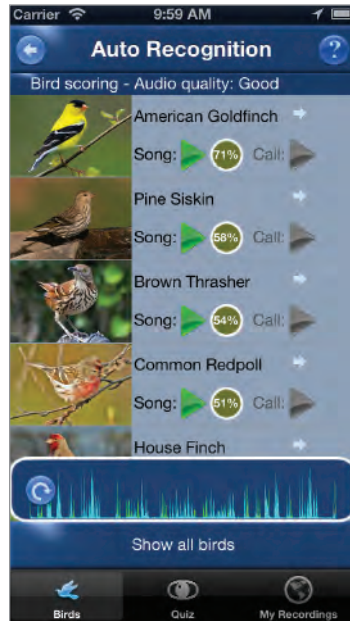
Carrier 9:59 AM

Auto Recognition

?

Bird scoring - Audio quality: Good

American Goldfinch

Song: 71% Call:

Pine Siskin

Song: 58% Call:

Brown Thrasher

Song: 54% Call:

Common Redpoll

Song: 51% Call:

House Finch

Show all birds

Birds Quiz My Recordings